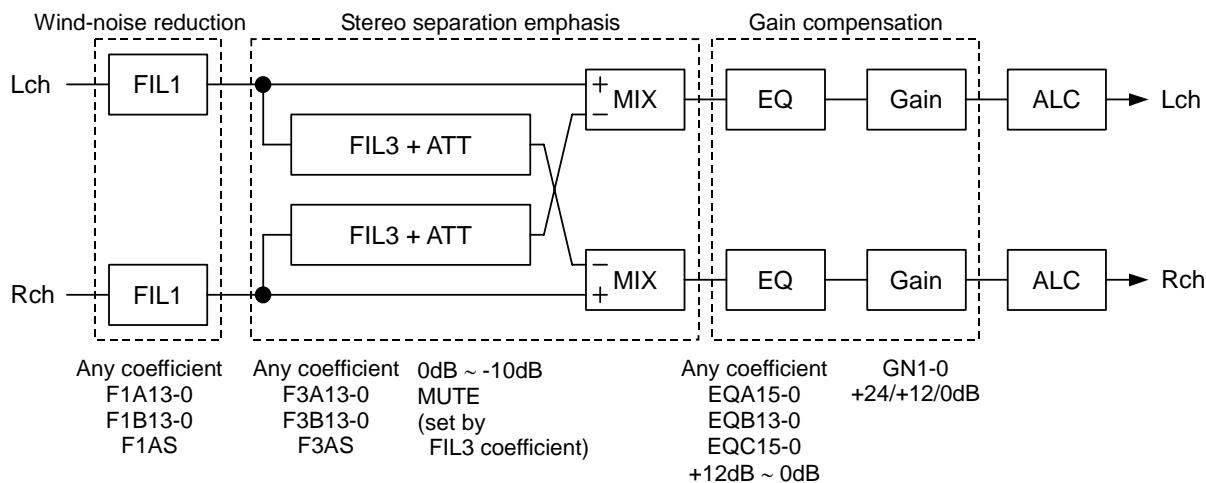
Wind-noise reduction

Stereo separation emphasis

Gain compensation

Lch

FIL1

+
−
MIX

EQ

Gain

ALC

Lch

FIL3 + ATT

FIL3 + ATT

Rch

FIL1

−
+
MIX

EQ

Gain

ALC

Rch

Any coefficient
F1A13-0
F1B13-0
F1AS

Any coefficient
F3A13-0
F3B13-0
F3AS

0dB ~ -10dB
MUTE
(set by
FIL3 coefficient)

Any coefficient
EQA15-0
EQB13-0
EQC15-0
+12dB ~ 0dB

GN1-0
+24/+12/0dB